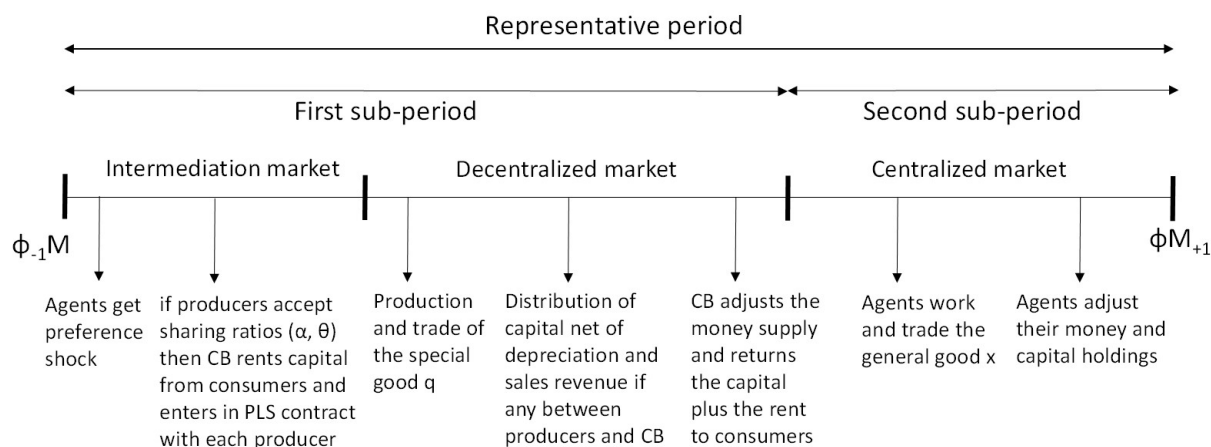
Representative period

First sub-period

Second sub-period

Intermediation market

Decentralized market

Centralized market

$\phi_{-1}M$

$\phi M_{+1}$

Agents get preference shock

if producers accept sharing ratios (α, θ) then CB rents capital from consumers and enters in PLS contract with each producer

Production and trade of the special good q

Distribution of capital net of depreciation and sales revenue if any between producers and CB

CB adjusts the money supply and returns the capital plus the rent to consumers

Agents work and trade the general good x

Agents adjust their money and capital holdings